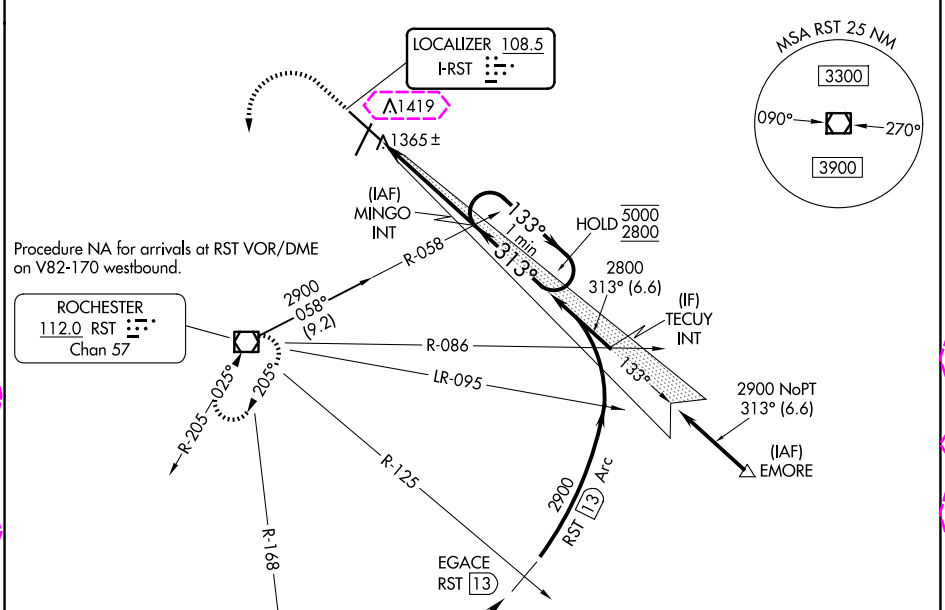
LOCALIZER 108.5
I-RST

MSA RST 25 NM
3300
090°
270°
3900

1419
1365 ±

(IAF)
MINGO
INT

133°
1 min
313°

HOLD $\frac{5000}{2800}$

2800
313° (6.6)

(IF)
TECUY
INT

Procedure NA for arrivals at RST VOR/DME on V82-170 westbound.

R-058
2900
058°
(9.2)

ROCHESTER
112.0 RST
Chan 57

R-086
LR-095
133°

2900 NoPT
313° (6.6)

(IAF)
EMORE

025°
205°
R-205

R-125
R-168

2900
RST 13 Arc

EGACE
RST 13